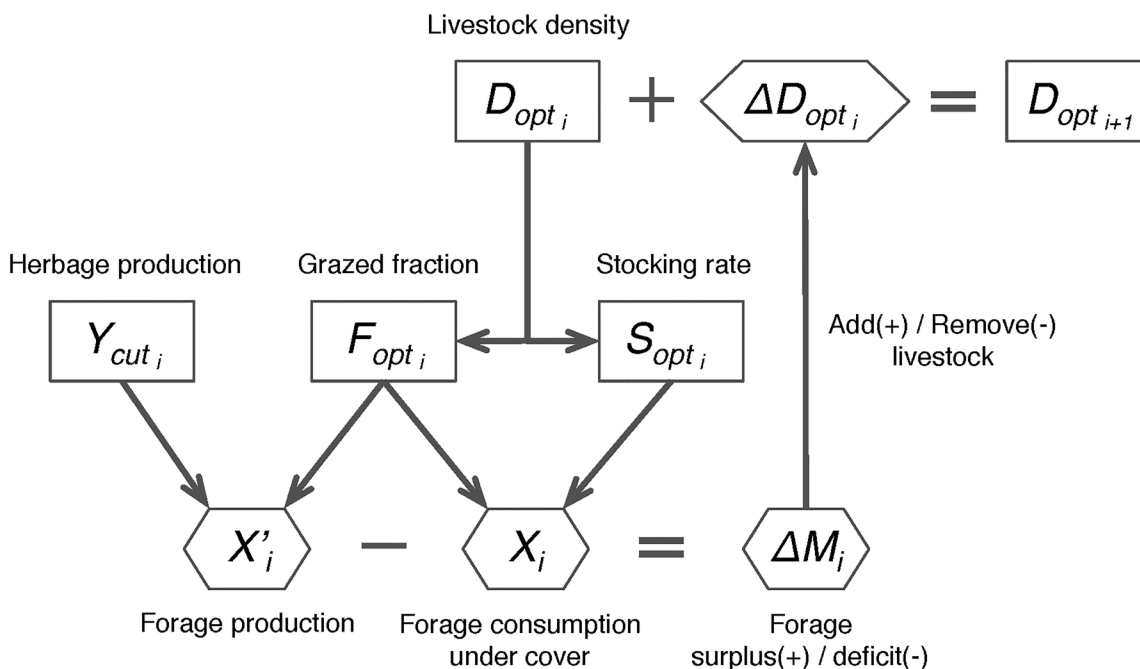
Livestock density

$D_{opt\ i}$ + $\Delta D_{opt\ i}$ = $D_{opt\ i+1}$

Herbage production

Grazed fraction

Stocking rate

$Y_{cut\ i}$

$F_{opt\ i}$

$S_{opt\ i}$

Add(+) / Remove(-) livestock

$X'_i$ − $X_i$ = $\Delta M_i$

Forage production

Forage consumption under cover

Forage surplus(+) / deficit(-)